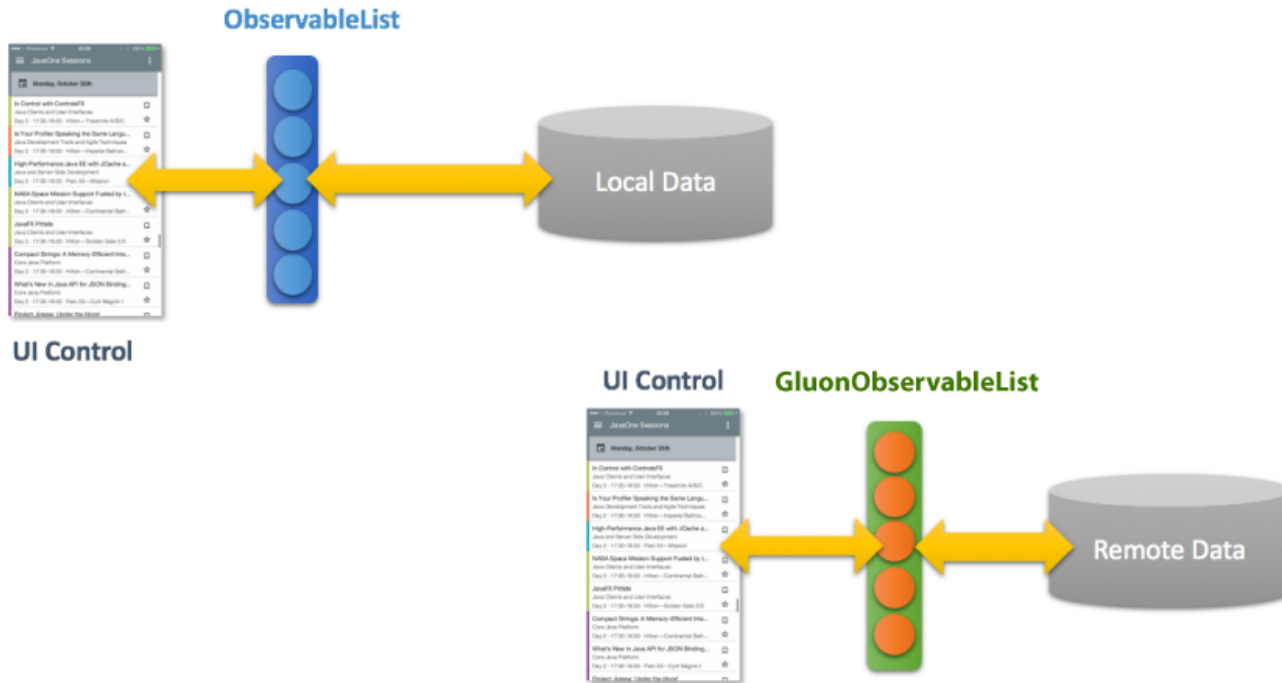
ObservableList

JavaOne Sessions

Monday, October 26th

In Control with ControlsFX
Java Clients and User Interfaces
Day 2 · 17:30-18:30 · Hilton—Yosemite A/B/C

Is Your Profiler Speaking the Same Langu...
Java Development Tools and Agile Techniques
Day 2 · 17:30-18:30 · Hilton—Imperial Ballroo...

High-Performance Java EE with JCache a...
Java and Server Side Development
Day 2 · 17:30-18:30 · Parc 55—Mission

NASA Space Mission Support Fueled by t...
Java Clients and User Interfaces
Day 2 · 17:30-18:30 · Hilton—Continental Ball...

JavaFX Pitfalls
Java Clients and User Interfaces
Day 2 · 17:30-18:30 · Hilton—Golden Gate 3/5

Compact Strings: A Memory-Efficient Inte...
Core Java Platform
Day 2 · 17:30-18:30 · Hilton—Continental Ball...

What's New in Java API for JSON Binding...
Core Java Platform
Day 2 · 17:30-18:30 · Parc 55—Cyril Magnin I

Project Jigsaw: Under the Hood

Local Data

UI Control

UI Control

GluonObservableList

JavaOne Sessions

Monday, October 26th

In Control with ControlsFX
Java Clients and User Interfaces
Day 2 · 17:30-18:30 · Hilton—Yosemite A/B/C

Is Your Profiler Speaking the Same Langu...
Java Development Tools and Agile Techniques
Day 2 · 17:30-18:30 · Hilton—Imperial Ballroo...

High-Performance Java EE with JCache a...
Java and Server Side Development
Day 2 · 17:30-18:30 · Parc 55—Mission

NASA Space Mission Support Fueled by t...
Java Clients and User Interfaces
Day 2 · 17:30-18:30 · Hilton—Continental Ball...

JavaFX Pitfalls
Java Clients and User Interfaces
Day 2 · 17:30-18:30 · Hilton—Golden Gate 3/5

Compact Strings: A Memory-Efficient Inte...
Core Java Platform
Day 2 · 17:30-18:30 · Hilton—Continental Ball...

What's New in Java API for JSON Binding...
Core Java Platform
Day 2 · 17:30-18:30 · Parc 55—Cyril Magnin I

Project Jigsaw: Under the Hood

Remote Data